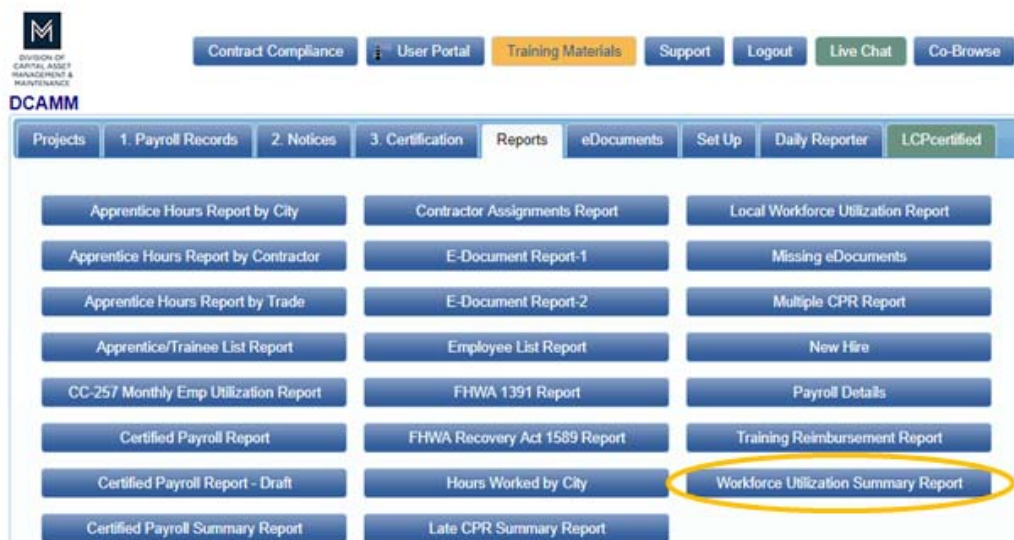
DIVISION OF CAPITAL ASSET MANAGEMENT & MAINTENANCE

DCAMM

Contract Compliance | User Portal | Training Materials | Support | Logout | Live Chat | Co-Browse

Projects | 1. Payroll Records | 2. Notices | 3. Certification | Reports | eDocuments | Set Up | Daily Reporter | LCPcertified

Apprentice Hours Report by City
Apprentice Hours Report by Contractor
Apprentice Hours Report by Trade
Apprentice/Trainee List Report
CC-257 Monthly Emp Utilization Report
Certified Payroll Report
Certified Payroll Report - Draft
Certified Payroll Summary Report

Contractor Assignments Report
E-Document Report-1
E-Document Report-2
Employee List Report
FHWA 1391 Report
FHWA Recovery Act 1589 Report
Hours Worked by City
Late CPR Summary Report

Local Workforce Utilization Report
Missing eDocuments
Multiple CPR Report
New Hire
Payroll Details
Training Reimbursement Report
Workforce Utilization Summary Report